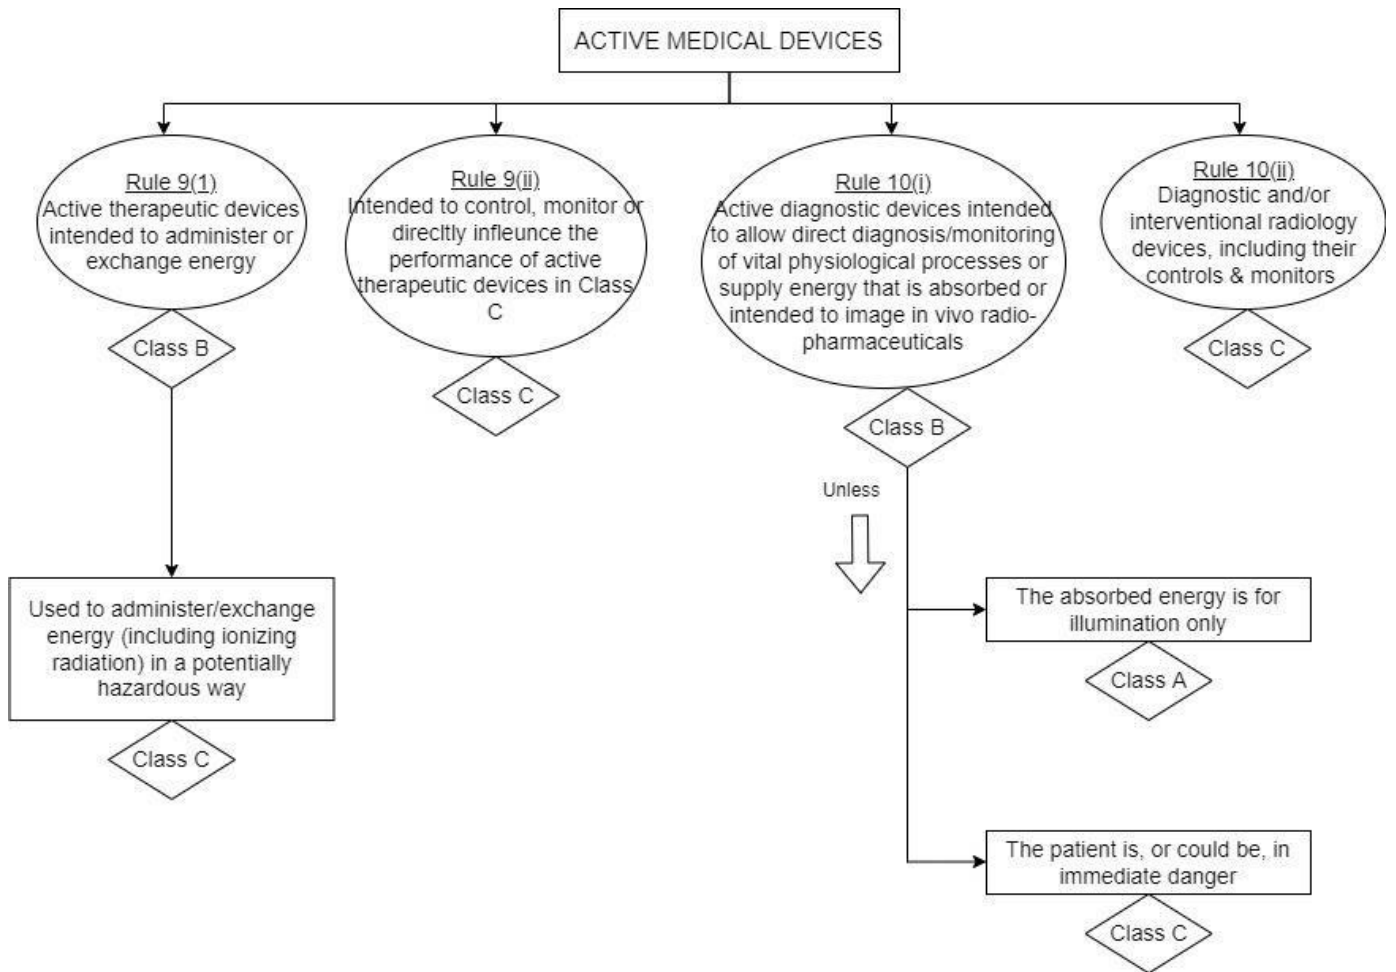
ACTIVE MEDICAL DEVICES

Rule 9(1)
Active therapeutic devices intended to administer or exchange energy

Class B

Used to administer/exchange energy (including ionizing radiation) in a potentially hazardous way

Class C

Rule 9(ii)
Intended to control, monitor or direcltly infleunce the performance of active therapeutic devices in Class C

Class C

Rule 10(i)
Active diagnostic devices intended to allow direct diagnosis/monitoring of vital physiological processes or supply energy that is absorbed or intended to image in vivo radiopharmaceuticals

Class B

Unless

The absorbed energy is for illumination only

Class A

The patient is, or could be, in immediate danger

Class C

Rule 10(ii)
Diagnostic and/or interventional radiology devices, including their controls & monitors

Class C